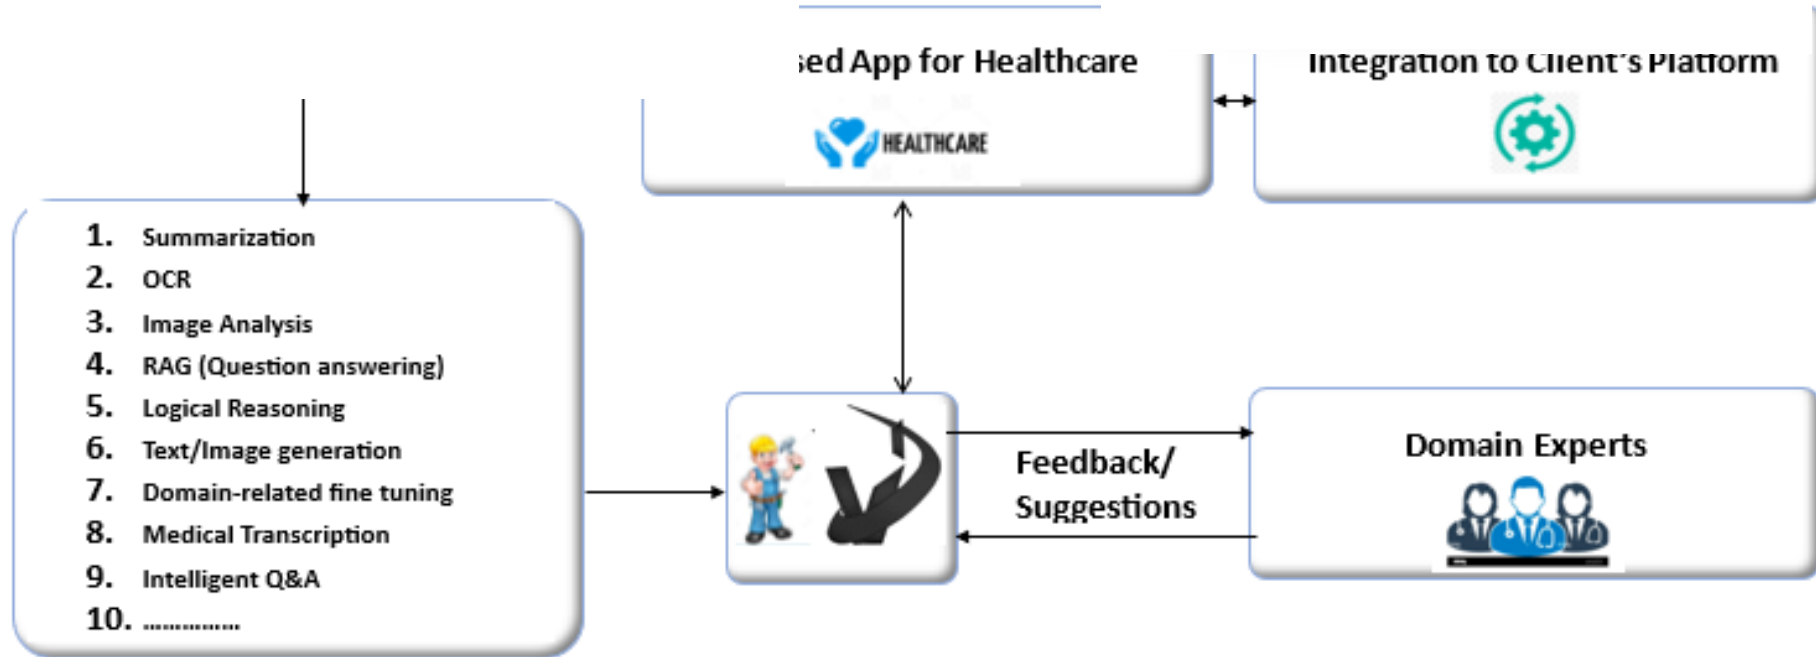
sed App for Healthcare

HEALTHCARE

Integration to Client's Platform

1. Summarization
2. OCR
3. Image Analysis
4. RAG (Question answering)
5. Logical Reasoning
6. Text/Image generation
7. Domain-related fine tuning
8. Medical Transcription
9. Intelligent Q&A
10. ……………

Feedback/ Suggestions

Domain Experts